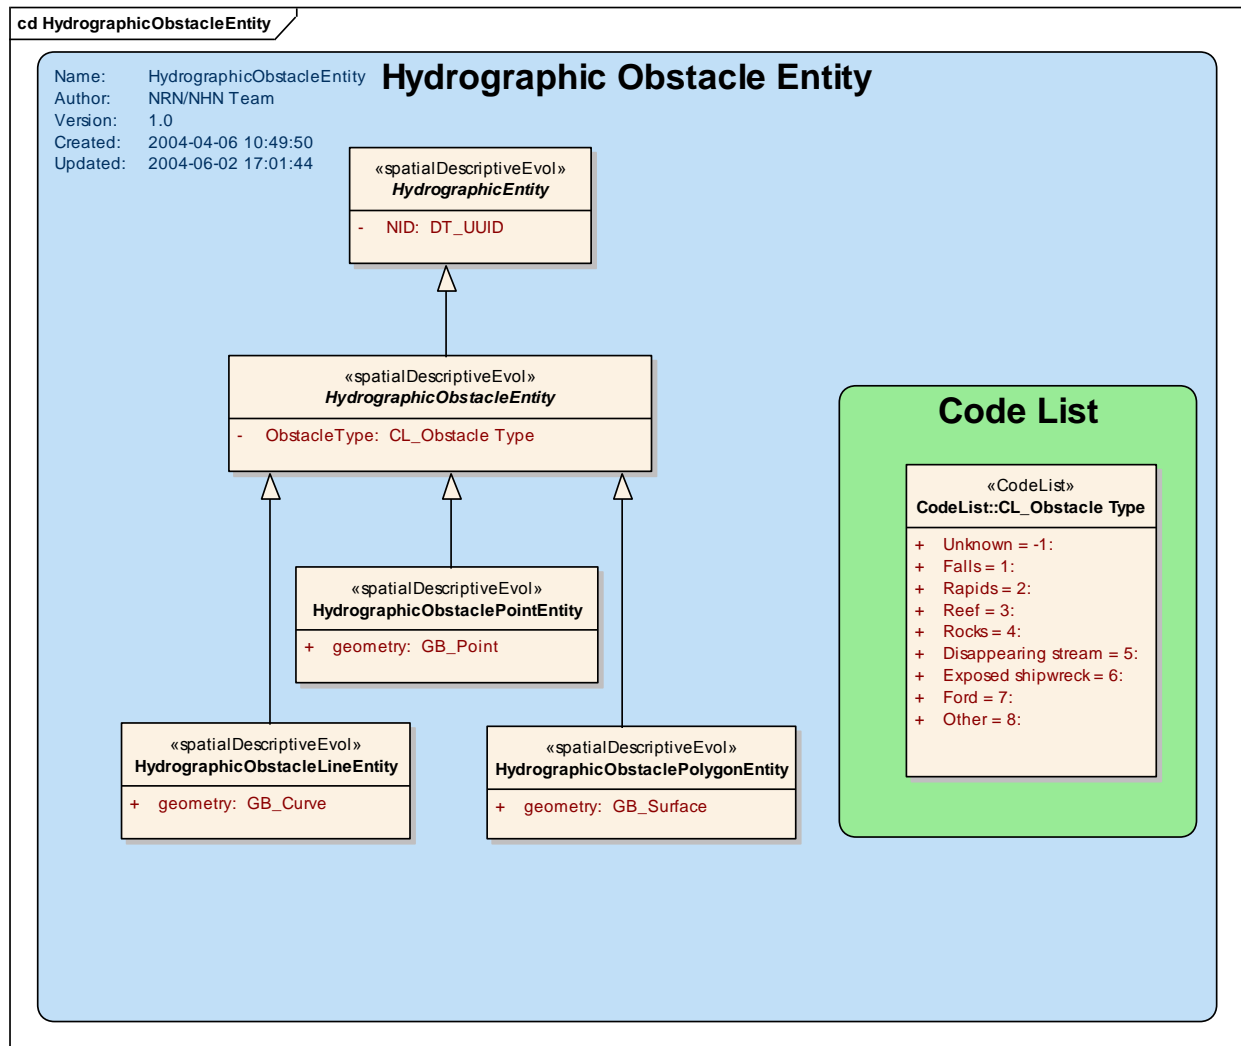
cd HydrographicObstacleEntity

Name: HydrographicObstacleEntity
Author: NRN/NHN Team
Version: 1.0
Created: 2004-04-06 10:49:50
Updated: 2004-06-02 17:01:44

Hydrographic Obstacle Entity

«spatialDescriptiveEvol»
HydrographicEntity
- NID: DT_UUID

«spatialDescriptiveEvol»
HydrographicObstacleEntity
- ObstacleType: CL_Obstacle Type

«spatialDescriptiveEvol»
HydrographicObstaclePointEntity
+ geometry: GB_Point

«spatialDescriptiveEvol»
HydrographicObstacleLineEntity
+ geometry: GB_Curve

«spatialDescriptiveEvol»
HydrographicObstaclePolygonEntity
+ geometry: GB_Surface

Code List

«CodeList»
CodeList::CL_Obstacle Type
+ Unknown = -1:
+ Falls = 1:
+ Rapids = 2:
+ Reef = 3:
+ Rocks = 4:
+ Disappearing stream = 5:
+ Exposed shipwreck = 6:
+ Ford = 7:
+ Other = 8: